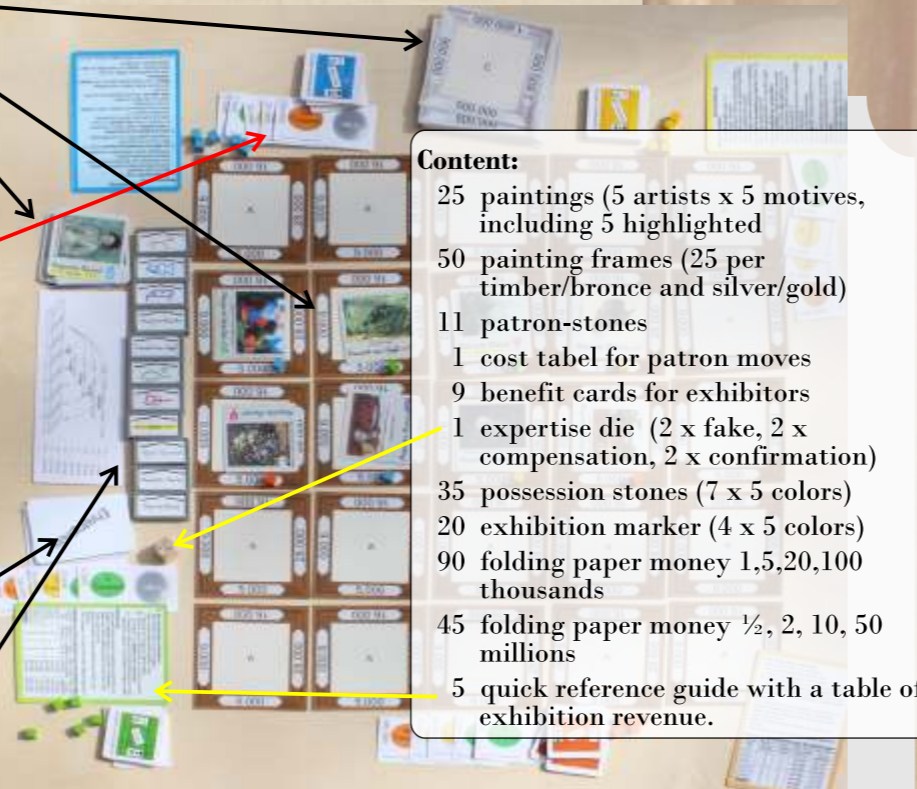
Content:

25 paintings (5 artists x 5 motives, including 5 highlighted
50 painting frames (25 per timber/bronce and silver/gold)
11 patron-stones
1 cost tabel for patron moves
9 benefit cards for exhibitors
1 expertise die (2 x fake, 2 x compensation, 2 x confirmation)
35 possession stones (7 x 5 colors)
20 exhibition marker (4 x 5 colors)
90 folding paper money 1,5,20,100 thousands
45 folding paper money ½, 2, 10, 50 millions
5 quick reference guide with a table of exhibition revenue.